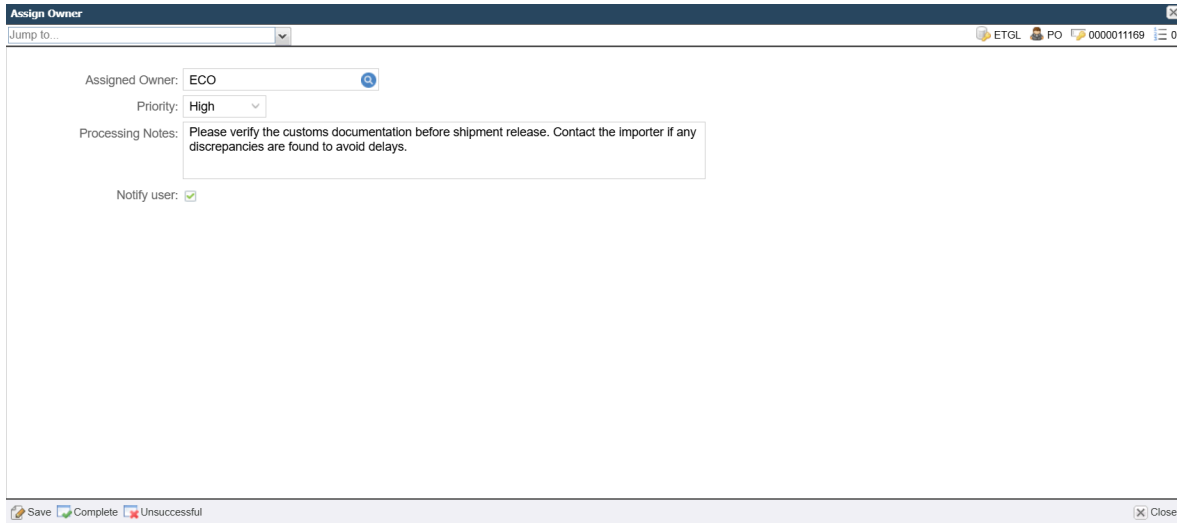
Assign Owner

Jump to...

ETGL PO 0000011169 0

Assigned Owner: ECO

Priority: High

Processing Notes: Please verify the customs documentation before shipment release. Contact the importer if any discrepancies are found to avoid delays.

Notify user:

Save Complete Unsuccessful

Close